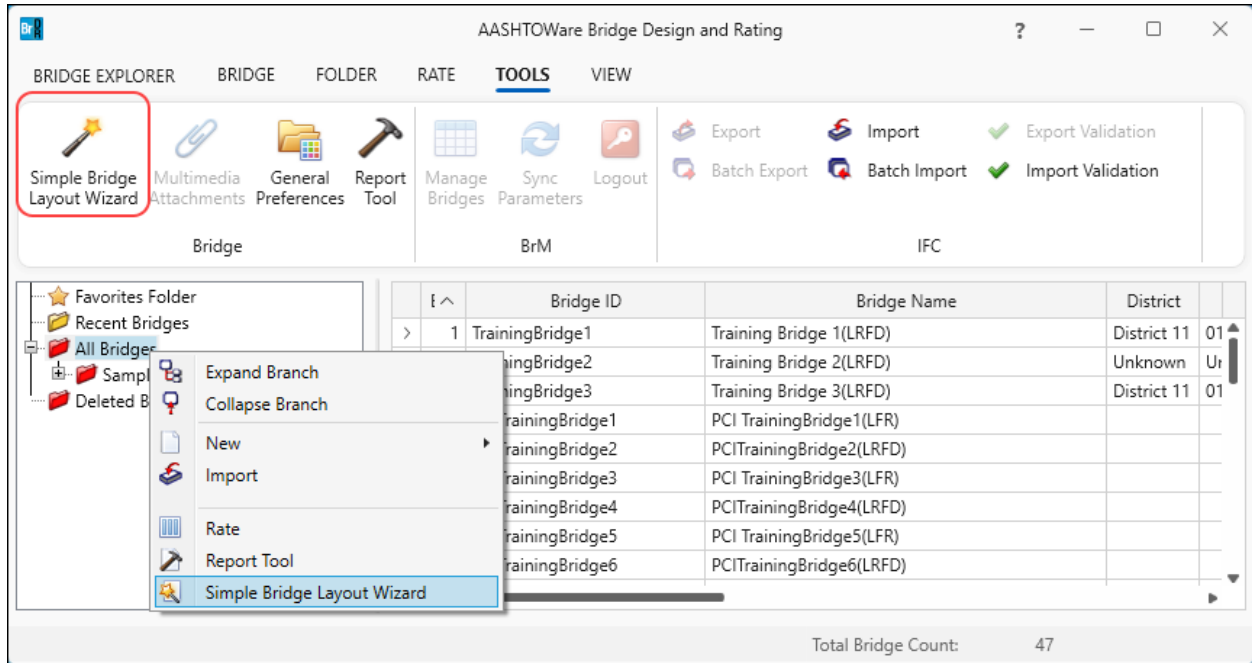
BrR

AASHTOWare Bridge Design and Rating

?

BRIDGE EXPLORER BRIDGE FOLDER RATE TOOLS VIEW

Simple Bridge Layout Wizard
Multimedia Attachments
General Preferences
Report Tool
Bridge

Manage Bridges
Sync Parameters
Logout
BrM

Export
Batch Export
Import
Batch Import
Export Validation
Import Validation
IFC

Favorites Folder
Recent Bridges
All Bridges
Sampl
Deleted B

Expand Branch
Collapse Branch
New
Import
Rate
Report Tool
Simple Bridge Layout Wizard

| B | Bridge ID | Bridge Name | District | |
|---|---|---|---|---|
| 1 | TrainingBridge1 | Training Bridge 1(LRFD) | District 11 | 01 |
| | ingBridge2 | Training Bridge 2(LRFD) | Unknown | Ur |
| | ingBridge3 | Training Bridge 3(LRFD) | District 11 | 01 |
| | TrainingBridge1 | PCI TrainingBridge1(LFR) | | |
| | rainingBridge2 | PCITrainingBridge2(LRFD) | | |
| | rainingBridge3 | PCI TrainingBridge3(LFR) | | |
| | rainingBridge4 | PCITrainingBridge4(LRFD) | | |
| | rainingBridge5 | PCI TrainingBridge5(LFR) | | |
| | rainingBridge6 | PCITrainingBridge6(LRFD) | | |

Total Bridge Count: 47